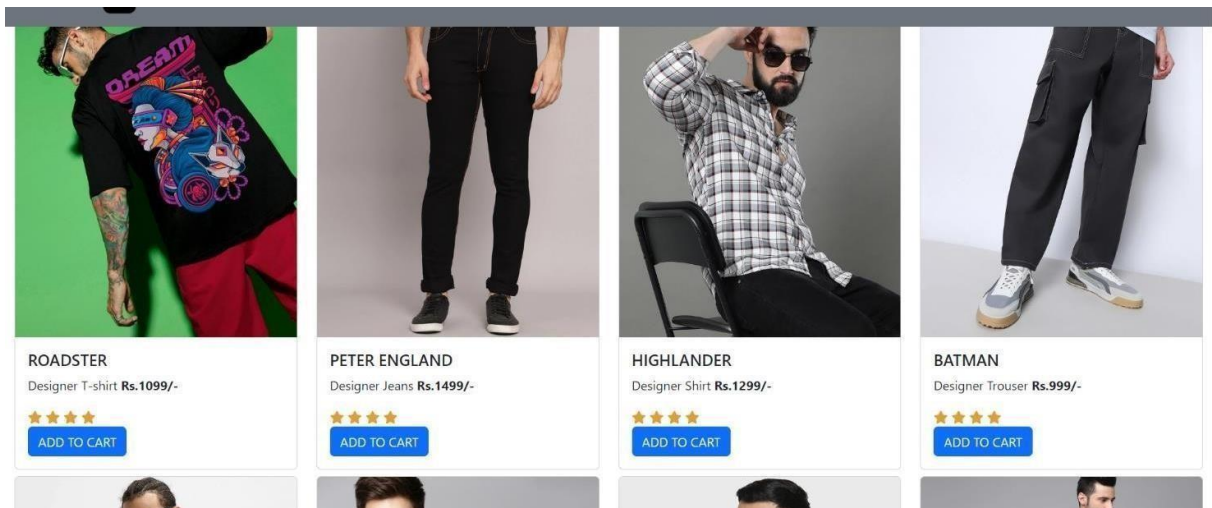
DREAM

ROADSTER

Designer T-shirt **Rs.1099/-**

ADD TO CART

PETER ENGLAND

Designer Jeans **Rs.1499/-**

ADD TO CART

HIGHLANDER

Designer Shirt **Rs.1299/-**

ADD TO CART

BATMAN

Designer Trouser **Rs.999/-**

ADD TO CART